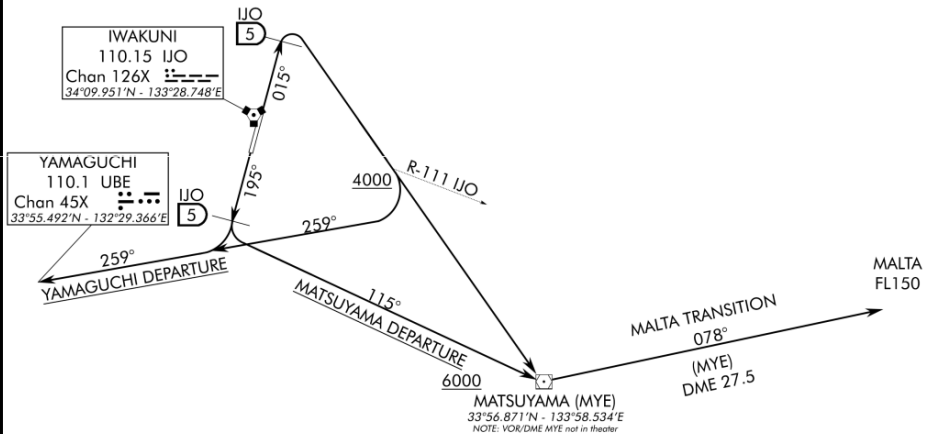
IWAKUNI
110.15 IJO
Chan 126X
34°09.951'N - 133°28.748'E

IJO
5

015°

YAMAGUCHI
110.1 UBE
Chan 45X
33°55.492'N - 132°29.366'E

IJO
5

195°

4000

R-111 IJO

259°

259°

YAMAGUCHI DEPARTURE

115°

MATSUYAMA DEPARTURE

6000

MATSUYAMA (MYE)
33°56.871'N - 133°58.534'E
NOTE: VOR/DME MYE not in theater

MALTA TRANSITION
078°

(MYE)
DME 27.5

MALTA
FL150